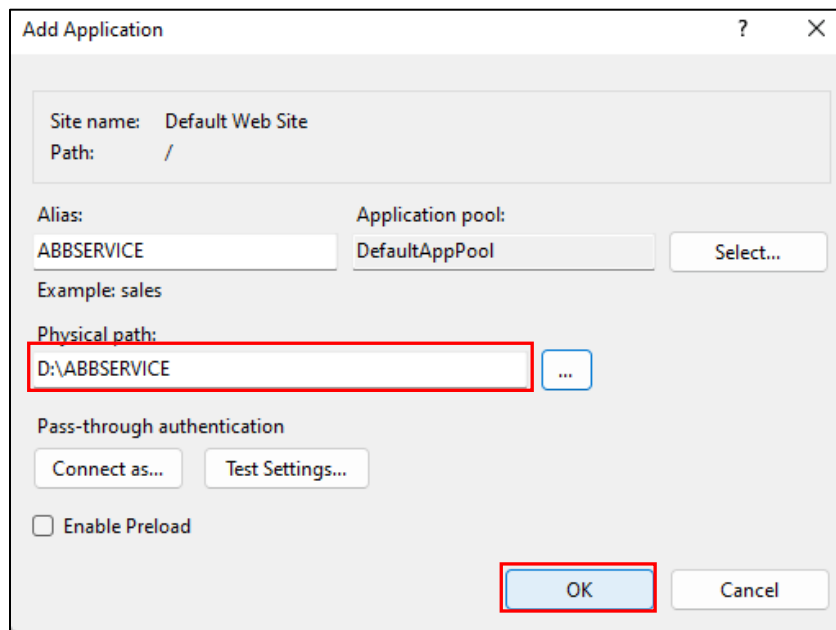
Add Application ? ×

Site name: Default Web Site
Path: /

Alias:
ABBSERVICE
Example: sales

Application pool:
DefaultAppPool
Select...

Physical path:
D:\ABBSERVICE
...

Pass-through authentication
Connect as...
Test Settings...

Enable Preload

OK
Cancel